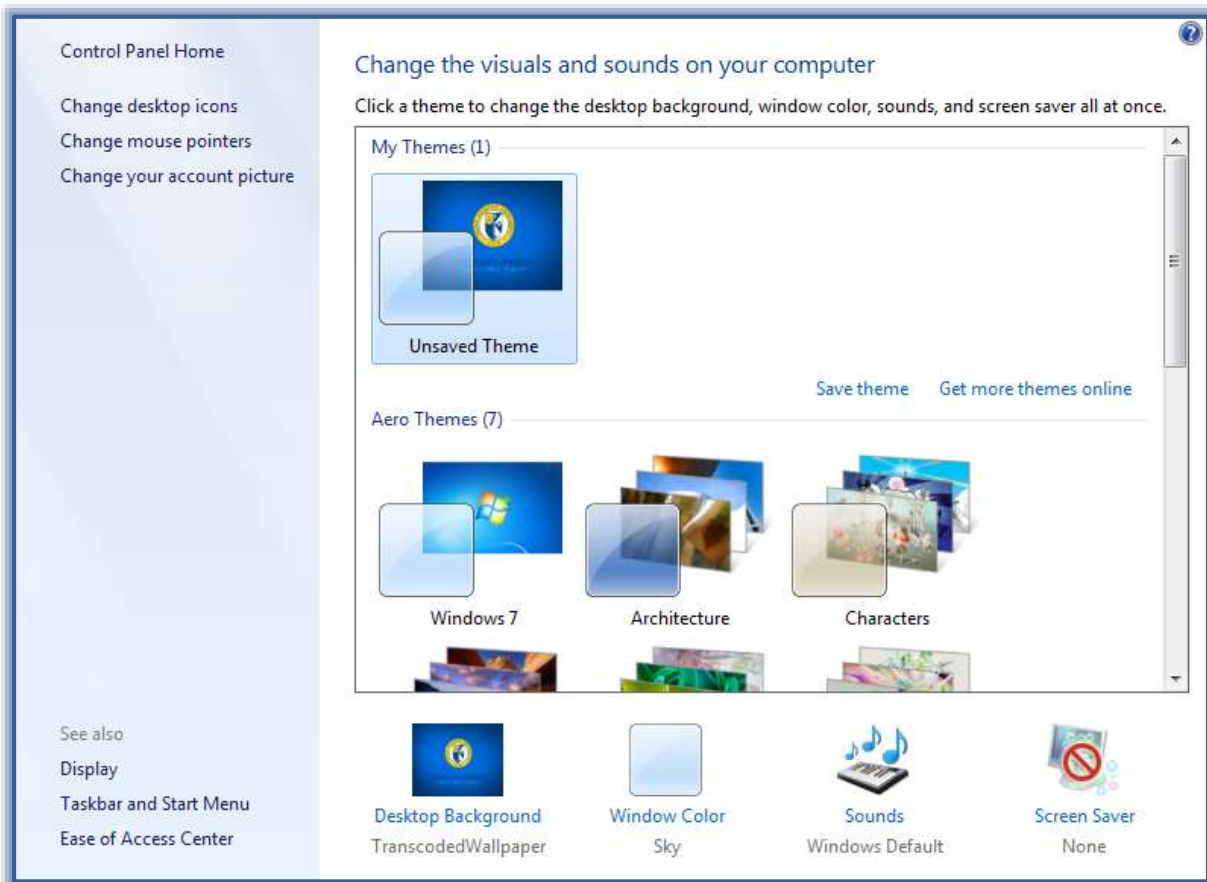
Control Panel Home

Change desktop icons
Change mouse pointers
Change your account picture

Change the visuals and sounds on your computer

Click a theme to change the desktop background, window color, sounds, and screen saver all at once.

My Themes (1)

Unsaved Theme

Save theme
Get more themes online

Aero Themes (7)

Windows 7
Architecture
Characters

See also
Display
Taskbar and Start Menu
Ease of Access Center

Desktop Background
TranscodedWallpaper

Window Color
Sky

Sounds
Windows Default

Screen Saver
None